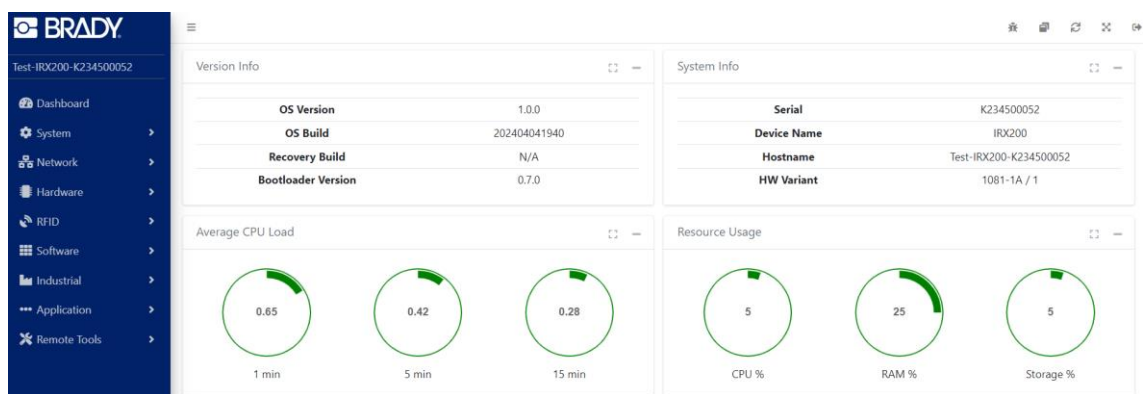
BRADY

Test-IRX200-K234500052

Dashboard
System
Network
Hardware
RFID
Software
Industrial
Application
Remote Tools

Version Info

| OS Version | 1.0.0 |
|---|---|
| OS Build | 202404041940 |
| Recovery Build | N/A |
| Bootloader Version | 0.7.0 |

System Info

| Serial | K234500052 |
|---|---|
| Device Name | IRX200 |
| Hostname | Test-IRX200-K234500052 |
| HW Variant | 1081-1A / 1 |

Average CPU Load

0.65
1 min

0.42
5 min

0.28
15 min

Resource Usage

5
CPU %

25
RAM %

5
Storage %